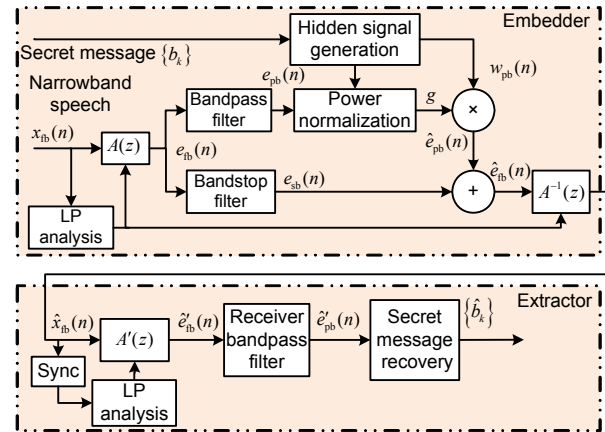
Embedder

Secret message $\{b_k\}$

Hidden signal generation

Narrowband speech

$e_{\mathrm{pb}}(n)$

$w_{\mathrm{pb}}(n)$

Bandpass filter

Power normalization

$g$

×

$x_{\mathrm{fb}}(n)$

$A(z)$

$e_{\mathrm{fb}}(n)$

$\hat{e}_{\mathrm{pb}}(n)$

$\hat{e}_{\mathrm{fb}}(n)$

Bandstop filter

$e_{\mathrm{sb}}(n)$

+

$A^{-1}(z)$

LP analysis

Extractor

$\hat{x}_{\mathrm{fb}}(n)$

$A'(z)$

$\hat{e}'_{\mathrm{fb}}(n)$

Receiver bandpass filter

$\hat{e}'_{\mathrm{pb}}(n)$

Secret message recovery

$\{\hat{b}_k\}$

Sync

LP analysis